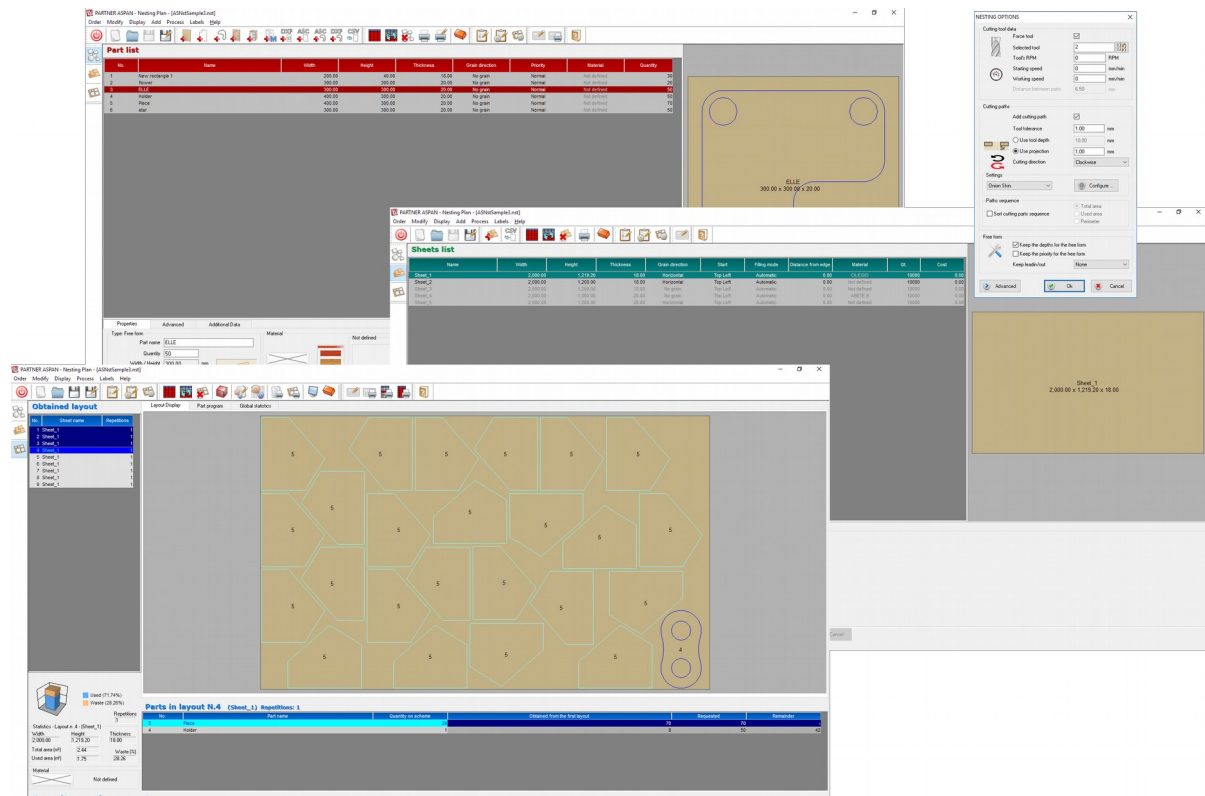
PARTNER ASPAN - Nesting Plan - [ASNstSample3.nst]
Order Modify Display Add Process Labels Help

Part list

| No. | Name | Width | Height | Thickness | Grain direction | Priority | Material | Quantity |
|---|---|---|---|---|---|---|---|---|
| 1 | New rectangle 1 | 200.00 | 40.00 | 18.00 | No grain | Normal | Not defined | 30 |
| 2 | flower | 300.00 | 300.00 | 20.00 | No grain | Normal | Not defined | 20 |
| 3 | ELLE | 300.00 | 300.00 | 20.00 | No grain | Normal | Not defined | 50 |
| 4 | holder | 400.00 | 200.00 | 20.00 | No grain | Normal | Not defined | 50 |
| 5 | Reca | 400.00 | 300.00 | 20.00 | No grain | Normal | Not defined | 70 |
| 6 | star | 300.00 | 300.00 | 20.00 | No grain | Normal | Not defined | 50 |

Properties Advanced Additional Data
Type: Free form
Part name ELLE
Quantity 50
Width / Height 300.00 mm
Material
Not defined

ELLE
300.00 x 300.00 x 20.00

NESTING OPTIONS
Cutting tool data
Force tool
Selected tool 2
Tool's RPM 0 RPM
Starting speed 0 mm/min
Working speed 0 mm/min
Distance between parts 6.50 mm
Cutting paths
Add cutting path
Tool tolerance 1.00 mm
Use tool depth 10.00 mm
Use projection 1.00 mm
Cutting direction Clockwise
Settings
Onion Skin
Configure ...
Paths sequence
Sort cutting parts sequence
Total area
Used area
Perimeter
Free form
Keep the depths for the free form
Keep the priority for the free form
Keep leadin/out None
Advanced Ok Cancel

PARTNER ASPAN - Nesting Plan - [ASNstSample3.nst]
Order Modify Display Add Process Labels Help

Sheets list

| Name | Width | Height | Thickness | Grain direction | Start | Filling mode | Distance from edge | Material | Qt. | Cost |
|---|---|---|---|---|---|---|---|---|---|---|
| Sheet_1 | 2,000.00 | 1,219.20 | 18.00 | Horizontal | Top Left | Automatic | 0.00 | CLEGO | 10000 | 0.00 |
| Sheet_2 | 2,000.00 | 1,200.00 | 18.00 | Horizontal | Top Left | Automatic | 0.00 | Not defined | 10000 | 0.00 |
| Sheet_3 | 2,000.00 | 1,200.00 | 20.00 | No grain | Top Left | Automatic | 0.00 | Not defined | 10000 | 0.00 |
| Sheet_4 | 2,000.00 | 1,200.00 | 20.00 | No grain | Top Left | Automatic | 0.00 | WHITE B | 10000 | 0.00 |
| Sheet_5 | 2,000.00 | 1,200.00 | 20.00 | No grain | Top Left | Automatic | 0.00 | Not defined | 10000 | 0.00 |

Sheet_1
2,000.00 x 1,219.20 x 18.00

Cancel

PARTNER ASPAN - Nesting Plan - [ASNstSample3.nst]
Order Modify Display Process Labels Help

Obtained layout

| No. | Sheet name | Repetitions |
|---|---|---|
| 1 | Sheet_1 | 1 |
| 2 | Sheet_1 | 1 |
| 3 | Sheet_1 | 1 |
| 4 | Sheet_1 | 1 |
| 5 | Sheet_1 | 1 |
| 6 | Sheet_1 | 1 |
| 7 | Sheet_1 | 1 |
| 8 | Sheet_1 | 1 |
| 9 | Sheet_1 | 1 |

Layout Display Part program Global statistics

5 5 5 5 5 5 5 5 5 5 5 5 5 5 5 5 5 5 5 5 5 5 5 5 4

Used (71.74%)
Waste (28.26%)
Statistics - Layout n. 4 - (Sheet_1)
Repetitions 1
Width 2,000.00
Height 1,219.20
Thickness 18.00
Total area (m²) 2.44
Used area (m²) 1.75
Waste (%) 28.26
Material
Not defined

Parts in layout N.4 (Sheet_1) Repetitions: 1

| No. | Part name | Quantity on scheme | Obtained from the first layout | Requested | Remainder |
|---|---|---|---|---|---|
| 5 | Reca | 24 | 70 | 70 | |
| 4 | holder | 1 | 8 | 50 | 42 |